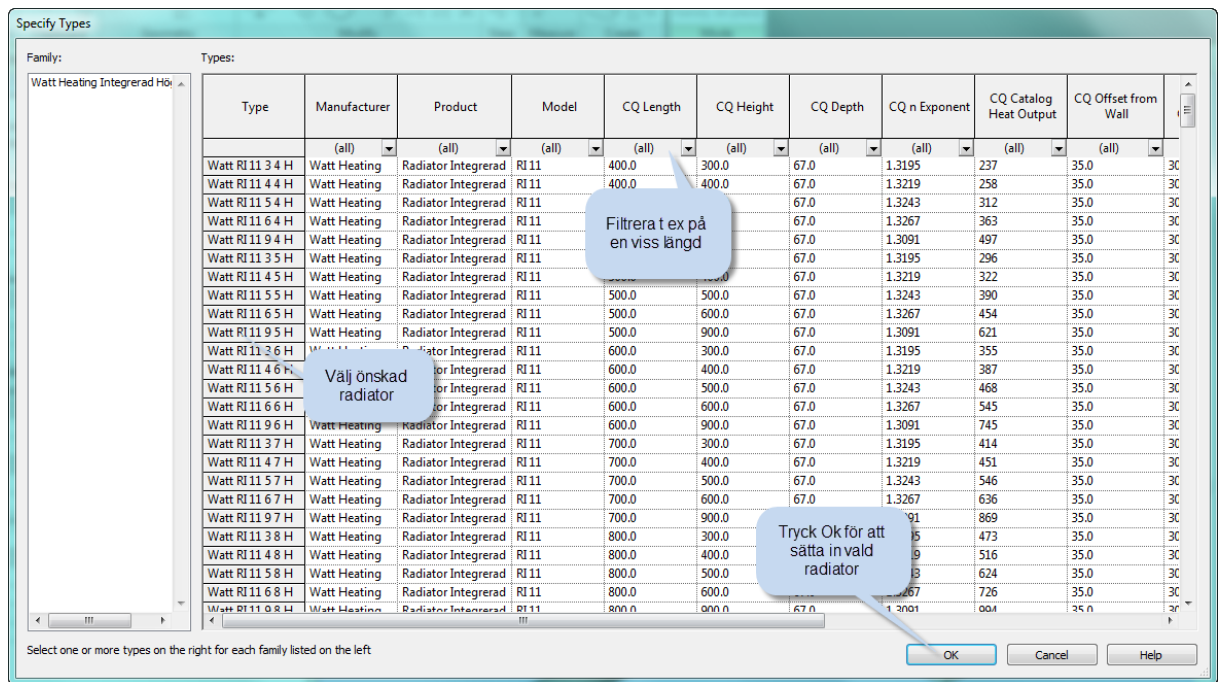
Specify Types

Family:

Watt Heating Integrerad Hö

Types:

| Type | Manufacturer | Product | Model | CQ Length | CQ Height | CQ Depth | CQ n Exponent | CQ Catalog Heat Output | CQ Offset from Wall |
|---|---|---|---|---|---|---|---|---|---|
| | (all) | (all) | (all) | (all) | (all) | (all) | (all) | (all) | (all) |
| Watt RI 11 3 4 H | Watt Heating | Radiator Integrerad | RI 11 | 400.0 | 300.0 | 67.0 | 1.3195 | 237 | 35.0 |
| Watt RI 11 4 4 H | Watt Heating | Radiator Integrerad | RI 11 | 400.0 | 400.0 | 67.0 | 1.3219 | 258 | 35.0 |
| Watt RI 11 5 4 H | Watt Heating | Radiator Integrerad | RI 11 | | | 67.0 | 1.3243 | 312 | 35.0 |
| Watt RI 11 6 4 H | Watt Heating | Radiator Integrerad | RI 11 | | | 67.0 | 1.3267 | 363 | 35.0 |
| Watt RI 11 9 4 H | Watt Heating | Radiator Integrerad | RI 11 | | | 67.0 | 1.3091 | 497 | 35.0 |
| Watt RI 11 3 5 H | Watt Heating | Radiator Integrerad | RI 11 | | | 67.0 | 1.3195 | 296 | 35.0 |
| Watt RI 11 4 5 H | Watt Heating | Radiator Integrerad | RI 11 | | | 67.0 | 1.3219 | 322 | 35.0 |
| Watt RI 11 5 5 H | Watt Heating | Radiator Integrerad | RI 11 | 500.0 | 500.0 | 67.0 | 1.3243 | 390 | 35.0 |
| Watt RI 11 6 5 H | Watt Heating | Radiator Integrerad | RI 11 | 500.0 | 600.0 | 67.0 | 1.3267 | 454 | 35.0 |
| Watt RI 11 9 5 H | Watt Heating | Radiator Integrerad | RI 11 | 500.0 | 900.0 | 67.0 | 1.3091 | 621 | 35.0 |
| Watt RI 11 3 6 H | | Radiator Integrerad | RI 11 | 600.0 | 300.0 | 67.0 | 1.3195 | 355 | 35.0 |
| Watt RI 11 4 6 H | | | RI 11 | 600.0 | 400.0 | 67.0 | 1.3219 | 387 | 35.0 |
| Watt RI 11 5 6 H | | | RI 11 | 600.0 | 500.0 | 67.0 | 1.3243 | 468 | 35.0 |
| Watt RI 11 6 6 H | | | RI 11 | 600.0 | 600.0 | 67.0 | 1.3267 | 545 | 35.0 |
| Watt RI 11 9 6 H | Watt Heating | Radiator Integrerad | RI 11 | 600.0 | 900.0 | 67.0 | 1.3091 | 745 | 35.0 |
| Watt RI 11 3 7 H | Watt Heating | Radiator Integrerad | RI 11 | 700.0 | 300.0 | 67.0 | 1.3195 | 414 | 35.0 |
| Watt RI 11 4 7 H | Watt Heating | Radiator Integrerad | RI 11 | 700.0 | 400.0 | 67.0 | 1.3219 | 451 | 35.0 |
| Watt RI 11 5 7 H | Watt Heating | Radiator Integrerad | RI 11 | 700.0 | 500.0 | 67.0 | 1.3243 | 546 | 35.0 |
| Watt RI 11 6 7 H | Watt Heating | Radiator Integrerad | RI 11 | 700.0 | 600.0 | 67.0 | 1.3267 | 636 | 35.0 |
| Watt RI 11 9 7 H | Watt Heating | Radiator Integrerad | RI 11 | 700.0 | 900.0 | 67.0 | | 869 | 35.0 |
| Watt RI 11 3 8 H | Watt Heating | Radiator Integrerad | RI 11 | 800.0 | 300.0 | 67.0 | | 473 | 35.0 |
| Watt RI 11 4 8 H | Watt Heating | Radiator Integrerad | RI 11 | 800.0 | 400.0 | 67.0 | | 516 | 35.0 |
| Watt RI 11 5 8 H | Watt Heating | Radiator Integrerad | RI 11 | 800.0 | 500.0 | 67.0 | | 624 | 35.0 |
| Watt RI 11 6 8 H | Watt Heating | Radiator Integrerad | RI 11 | 800.0 | 600.0 | | 1.3267 | 726 | 35.0 |
| Watt RI 11 9 8 H | Watt Heating | Radiator Integrerad | RI 11 | 800.0 | 900.0 | 67.0 | 1.3091 | 994 | 35.0 |

Filtrera t ex på en viss längd

Välj önskad radiator

Tryck Ok för att sätta in vald radiator

Select one or more types on the right for each family listed on the left

OK
Cancel
Help